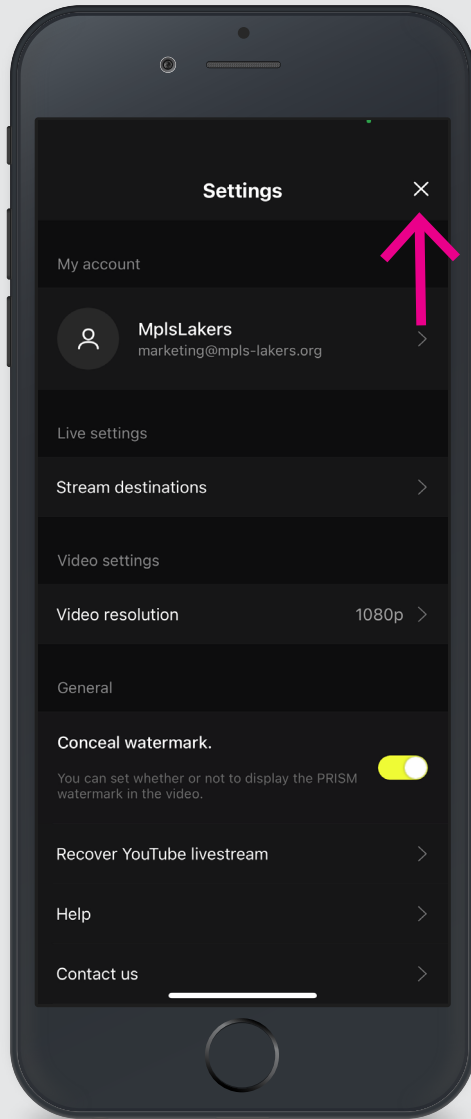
Settings

My account

MplsLakers
marketing@mpls-lakers.org

Live settings

Stream destinations

Video settings

Video resolution 1080p

General

Conceal watermark.

You can set whether or not to display the PRISM watermark in the video.

Recover YouTube livestream

Help

Contact us